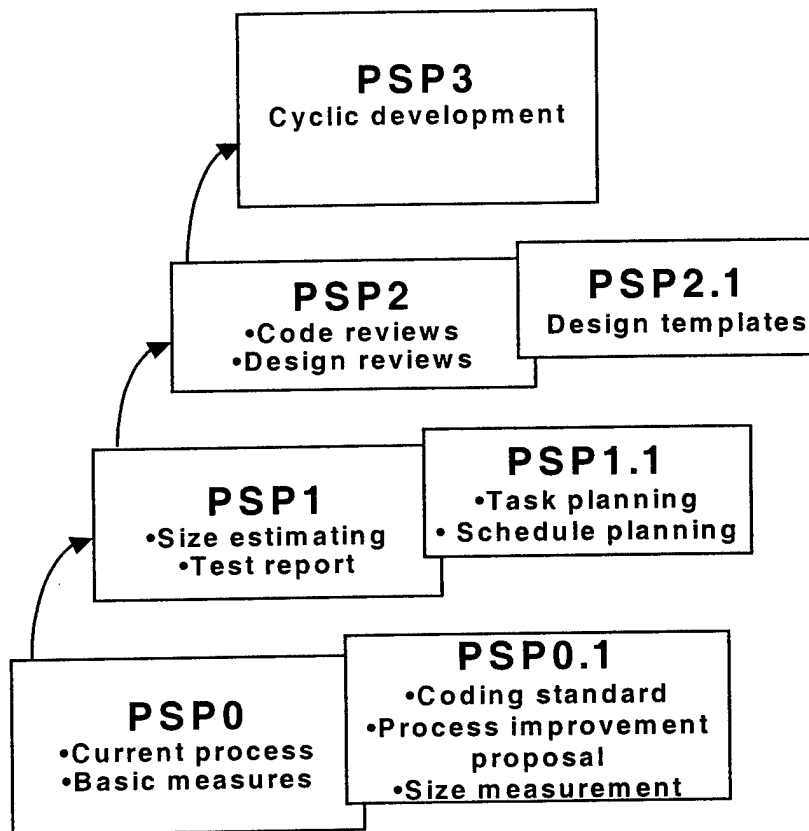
PSP3
Cyclic development

PSP2
•Code reviews
•Design reviews

PSP2.1
Design templates

PSP1
•Size estimating
•Test report

PSP1.1
•Task planning
• Schedule planning

PSP0
•Current process
•Basic measures

PSP0.1
•Coding standard
•Process improvement proposal
•Size measurement